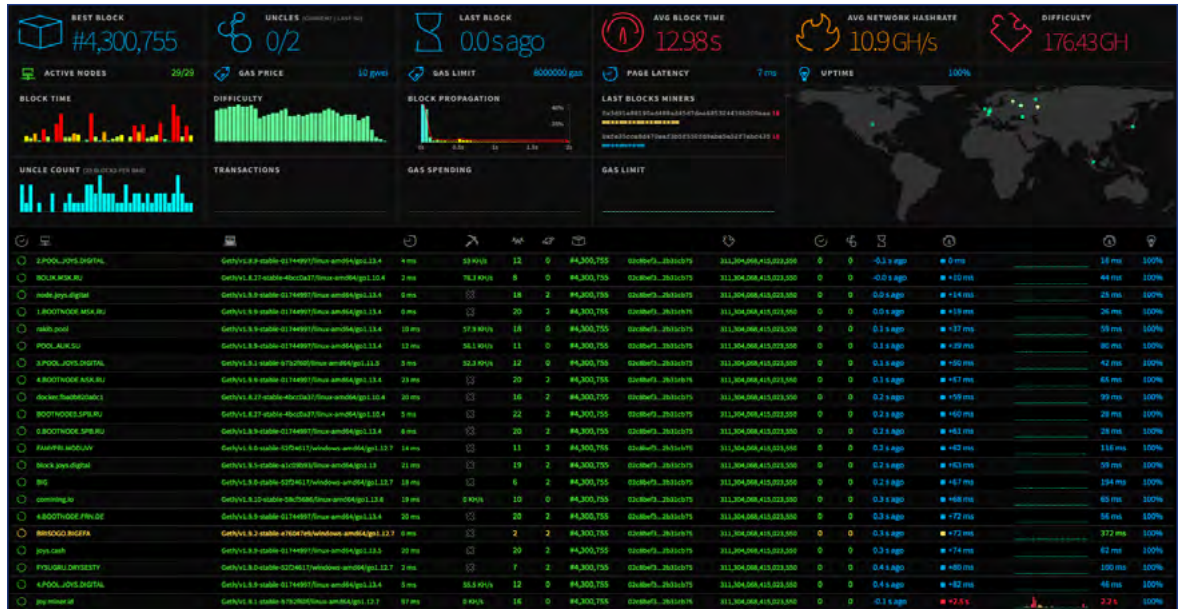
BEST BLOCK
#4,300,755

UNCLES (CURRENT / LAST 50)
0/2

LAST BLOCK
0.0 s ago

AVG BLOCK TIME
12.98 s

AVG NETWORK HASHRATE
10.9 GH/s

DIFFICULTY
176.43 GH

ACTIVE NODES 29/29

GAS PRICE 10 gwei

GAS LIMIT 8000000 gas

PAGE LATENCY 7 ms

UPTIME 100%

BLOCK TIME

DIFFICULTY

BLOCK PROPAGATION

LAST BLOCKS MINERS

UNCLE COUNT (25 BLOCKS PER BAR)

TRANSACTIONS

GAS SPENDING

GAS LIMIT

| Name | Client | Latency | Hashrate | Peers | Pending | Block | Hash | Difficulty | | | Last block | Propagation | Avg | Uptime |
|---|---|---|---|---|---|---|---|---|---|---|---|---|---|---|
| 2.POOL.JOYS.DIGITAL | Geth/v1.8.9-stable-ff744997/linux-amd64/go1.13.4 | 4 ms | 53 KH/s | 12 | 0 | #4,300,755 | 02c6bef3...2b31cb75 | 311,304,068,415,023,550 | 0 | 0 | -0.1 s ago | 0 ms | 18 ms | 100% |
| BOLIK.MSK.RU | Geth/v1.8.27-stable-4bcc0a37/linux-amd64/go1.10.4 | 2 ms | 76.3 KH/s | 8 | 0 | #4,300,755 | 02c6bef3...2b31cb75 | 311,304,068,415,023,550 | 0 | 0 | -0.0 s ago | +10 ms | 44 ms | 100% |
| node.joys.digital | Geth/v1.8.9-stable-ff744997/linux-amd64/go1.13.4 | 0 ms | | 18 | 2 | #4,300,755 | 02c6bef3...2b31cb75 | 311,304,068,415,023,550 | 0 | 0 | 0.0 s ago | +14 ms | 25 ms | 100% |
| 1.BOOTNODE.MSK.RU | Geth/v1.8.9-stable-ff744997/linux-amd64/go1.13.4 | 0 ms | | 20 | 2 | #4,300,755 | 02c6bef3...2b31cb75 | 311,304,068,415,023,550 | 0 | 0 | 0.0 s ago | +19 ms | 26 ms | 100% |
| rakib.pool | Geth/v1.8.9-stable-ff744997/linux-amd64/go1.13.4 | 18 ms | 57.9 KH/s | 18 | 0 | #4,300,755 | 02c6bef3...2b31cb75 | 311,304,068,415,023,550 | 0 | 0 | 0.1 s ago | +37 ms | 59 ms | 100% |
| POOL.AUK.SU | Geth/v1.8.9-stable-ff744997/linux-amd64/go1.13.4 | 12 ms | 56.1 KH/s | 11 | 0 | #4,300,755 | 02c6bef3...2b31cb75 | 311,304,068,415,023,550 | 0 | 0 | 0.1 s ago | +39 ms | 80 ms | 100% |
| 3.POOL.JOYS.DIGITAL | Geth/v1.9.1-stable-b7b2f60f/linux-amd64/go1.11.5 | 3 ms | 52.3 KH/s | 12 | 0 | #4,300,755 | 02c6bef3...2b31cb75 | 311,304,068,415,023,550 | 0 | 0 | 0.1 s ago | +50 ms | 42 ms | 100% |
| 4.BOOTNODE.MSK.RU | Geth/v1.8.9-stable-ff744997/linux-amd64/go1.13.4 | 25 ms | | 20 | 2 | #4,300,755 | 02c6bef3...2b31cb75 | 311,304,068,415,023,550 | 0 | 0 | 0.1 s ago | +57 ms | 65 ms | 100% |
| docker.fba0b920a0c1 | Geth/v1.8.27-stable-4bcc0a37/linux-amd64/go1.10.4 | 20 ms | | 16 | 2 | #4,300,755 | 02c6bef3...2b31cb75 | 311,304,068,415,023,550 | 0 | 0 | 0.2 s ago | +59 ms | 99 ms | 100% |
| BOOTNODE3.SPB.RU | Geth/v1.8.27-stable-4bcc0a37/linux-amd64/go1.10.4 | 5 ms | | 22 | 2 | #4,300,755 | 02c6bef3...2b31cb75 | 311,304,068,415,023,550 | 0 | 0 | 0.2 s ago | +60 ms | 28 ms | 100% |
| 0.BOOTNODE.SPB.RU | Geth/v1.8.9-stable-ff744997/linux-amd64/go1.13.4 | 6 ms | | 20 | 2 | #4,300,755 | 02c6bef3...2b31cb75 | 311,304,068,415,023,550 | 0 | 0 | 0.2 s ago | +61 ms | 28 ms | 100% |
| FAHVFRI.HOBUIV | Geth/v1.9.0-stable-52f24617/windows-amd64/go1.12.7 | 14 ms | | 11 | 2 | #4,300,755 | 02c6bef3...2b31cb75 | 311,304,068,415,023,550 | 0 | 0 | 0.2 s ago | +62 ms | 116 ms | 100% |
| block.joys.digital | Geth/v1.9.5-stable-a1c09b93/linux-amd64/go1.13 | 21 ms | | 19 | 2 | #4,300,755 | 02c6bef3...2b31cb75 | 311,304,068,415,023,550 | 0 | 0 | 0.2 s ago | +63 ms | 59 ms | 100% |
| BIG | Geth/v1.9.0-stable-52f24617/windows-amd64/go1.12.7 | 18 ms | | 6 | 2 | #4,300,755 | 02c6bef3...2b31cb75 | 311,304,068,415,023,550 | 0 | 0 | 0.3 s ago | +67 ms | 194 ms | 100% |
| comining.io | Geth/v1.9.10-stable-58cf5686/linux-amd64/go1.13.8 | 19 ms | 0 KH/s | 10 | 0 | #4,300,755 | 02c6bef3...2b31cb75 | 311,304,068,415,023,550 | 0 | 0 | 0.3 s ago | +68 ms | 65 ms | 100% |
| 4.BOOTNODE.FRN.DE | Geth/v1.8.9-stable-ff744997/linux-amd64/go1.13.4 | 20 ms | | 20 | 2 | #4,300,755 | 02c6bef3...2b31cb75 | 311,304,068,415,023,550 | 0 | 0 | 0.3 s ago | +72 ms | 56 ms | 100% |
| BIRSDGO.RIGEFA | Geth/v1.9.2-stable-e76047e9/windows-amd64/go1.12.7 | 0 ms | | 2 | 2 | #4,300,755 | 02c6bef3...2b31cb75 | 311,304,068,415,023,550 | 0 | 0 | 0.3 s ago | +72 ms | 372 ms | 100% |
| joys.cash | Geth/v1.8.9-stable-ff744997/linux-amd64/go1.13.5 | 10 ms | | 20 | 2 | #4,300,755 | 02c6bef3...2b31cb75 | 311,304,068,415,023,550 | 0 | 0 | 0.3 s ago | +74 ms | 82 ms | 100% |
| FYSUGRU.DRYSESTY | Geth/v1.9.0-stable-52f24617/windows-amd64/go1.12.7 | 2 ms | | 7 | 2 | #4,300,755 | 02c6bef3...2b31cb75 | 311,304,068,415,023,550 | 0 | 0 | 0.4 s ago | +80 ms | 100 ms | 100% |
| 4.POOL.JOYS.DIGITAL | Geth/v1.8.9-stable-ff744997/linux-amd64/go1.13.4 | 3 ms | 55.5 KH/s | 12 | 0 | #4,300,755 | 02c6bef3...2b31cb75 | 311,304,068,415,023,550 | 0 | 0 | 0.4 s ago | +82 ms | 46 ms | 100% |
| joy.miner.id | Geth/v1.9.1-stable-b7b2f60f/linux-amd64/go1.12.7 | 97 ms | 0 KH/s | 16 | 0 | #4,300,755 | 02c6bef3...2b31cb75 | 311,304,068,415,023,550 | 0 | 0 | -0.1 s ago | +2.5 s | 2.2 s | 100% |